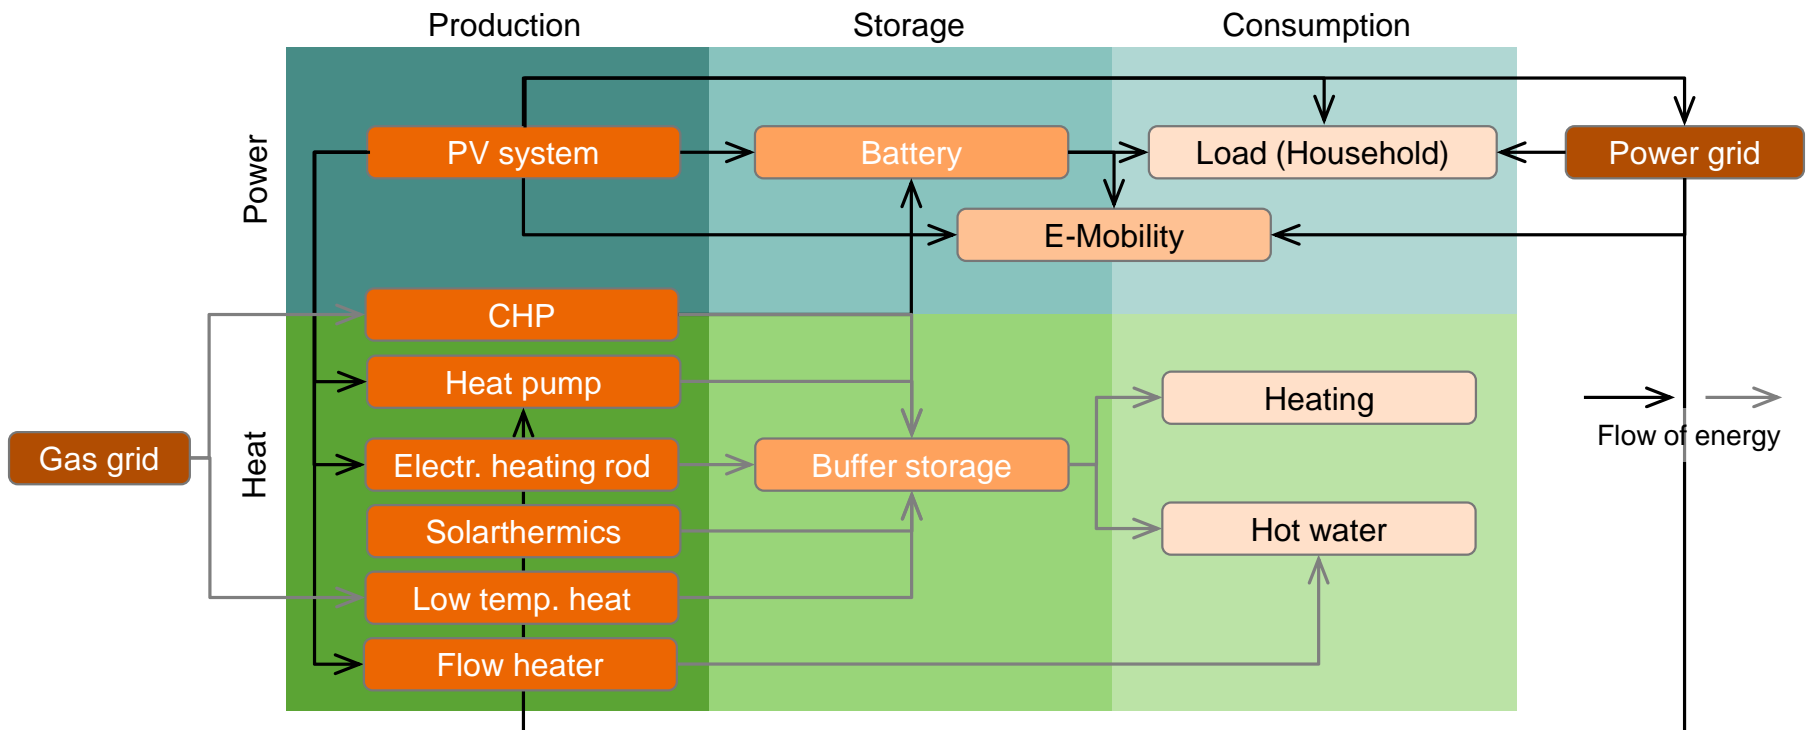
Production
Storage
Consumption

Power

PV system
Battery
Load (Household)
Power grid
E-Mobility

CHP
Heat pump
Heating
Gas grid
Heat
Electr. heating rod
Buffer storage
Solarthermics
Hot water
Low temp. heat
Flow heater

Flow of energy